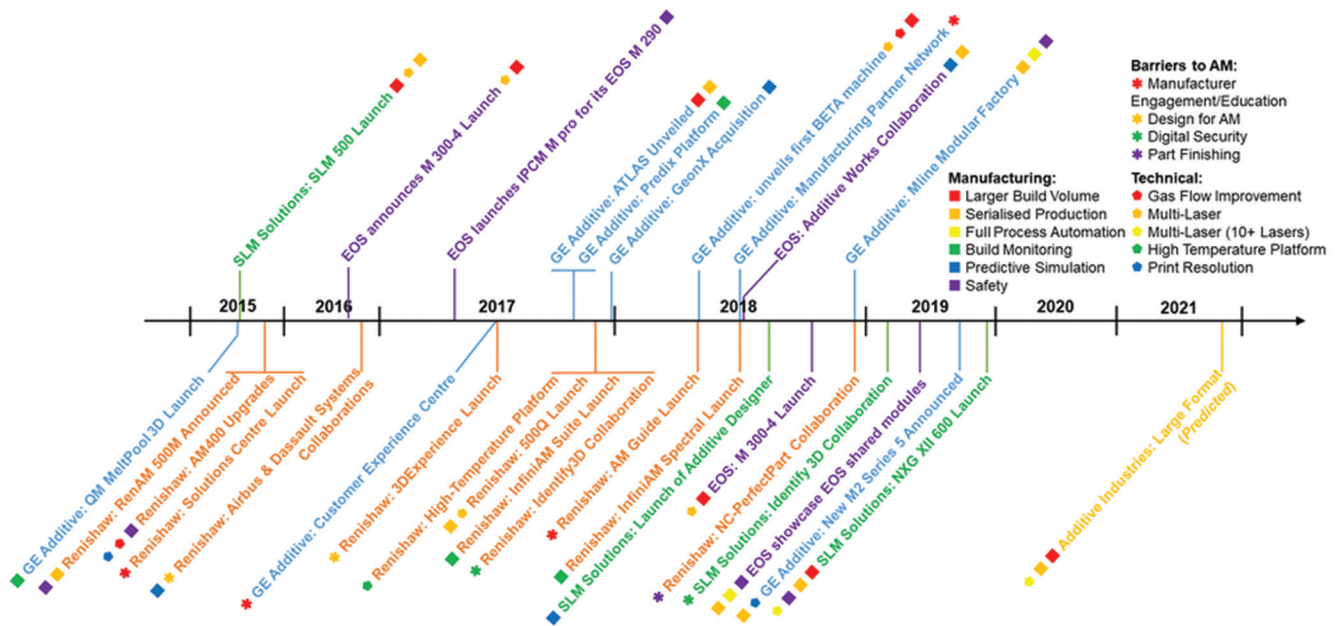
SLM Solutions: SLM 500 Launch

EOS announces M 300-4 Launch

EOS launches IPCM M pro for its EOS M 290

GE Additive: ATLAS Unveiled

GE Additive: Predix Platform

GE Additive: GeonX Acquisition

GE Additive: unveils first BETA machine

GE Additive: Manufacturing Partner Network

EOS: Additive Works Collaboration

GE Additive: Mline Modular Factory

Barriers to AM:
Manufacturer Engagement/Education
Design for AM
Digital Security
Part Finishing

Manufacturing:
Larger Build Volume
Serialised Production
Full Process Automation
Build Monitoring
Predictive Simulation
Safety

Technical:
Gas Flow Improvement
Multi-Laser
Multi-Laser (10+ Lasers)
High Temperature Platform
Print Resolution

2015
2016
2017
2018
2019
2020
2021

GE Additive: QM MeltPool 3D Launch

Renishaw: RenAM 500M Announced

Renishaw: AM400 Upgrades

Renishaw: Solutions Centre Launch

Renishaw: Airbus & Dassault Systems Collaborations

GE Additive: Customer Experience Centre

Renishaw: 3DExperience Launch

Renishaw: High-Temperature Platform

Renishaw: 500Q Launch

Renishaw: InfiniAM Suite Launch

Renishaw: Identify3D Collaboration

Renishaw: AM Guide Launch

Renishaw: InfiniAM Spectral Launch

SLM Solutions: Launch of Additive Designer

EOS: M 300-4 Launch

Renishaw: NC-PerfectPart Collaboration

SLM Solutions: Identify 3D Collaboration

EOS showcase EOS shared modules

GE Additive: New M2 Series 5 Announced

SLM Solutions: NXG XII 600 Launch

Additive Industries: Large Format (Predicted)